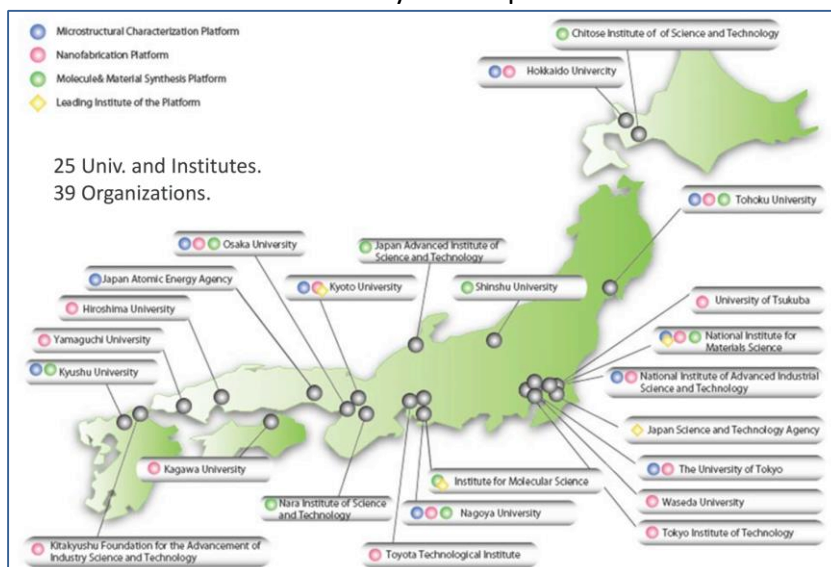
Microstructural Characterization Platform
Nanofabrication Platform
Molecule& Material Synthesis Platform
Leading Institute of the Platform

25 Univ. and Institutes.
39 Organizations.

Chitose Institute of of Science and Technology
Hokkaido Univercity
Tohoku University
Osaka University
Japan Advanced Institute of Science and Technology
Japan Atomic Energy Agency
Kyoto University
Shinshu University
Hiroshima University
University of Tsukuba
Yamaguchi University
National Institute for Materials Science
Kyushu University
National Institute of Advanced Industrial Science and Technology
Japan Science and Technology Agency
Kagawa University
The University of Tokyo
Institute for Molecular Science
Nara Institute of Science and Technology
Waseda University
Nagoya University
Tokyo Institute of Technology
Kitakyushu Foundation for the Advancement of Industry Science and Technology
Toyota Technological Institute